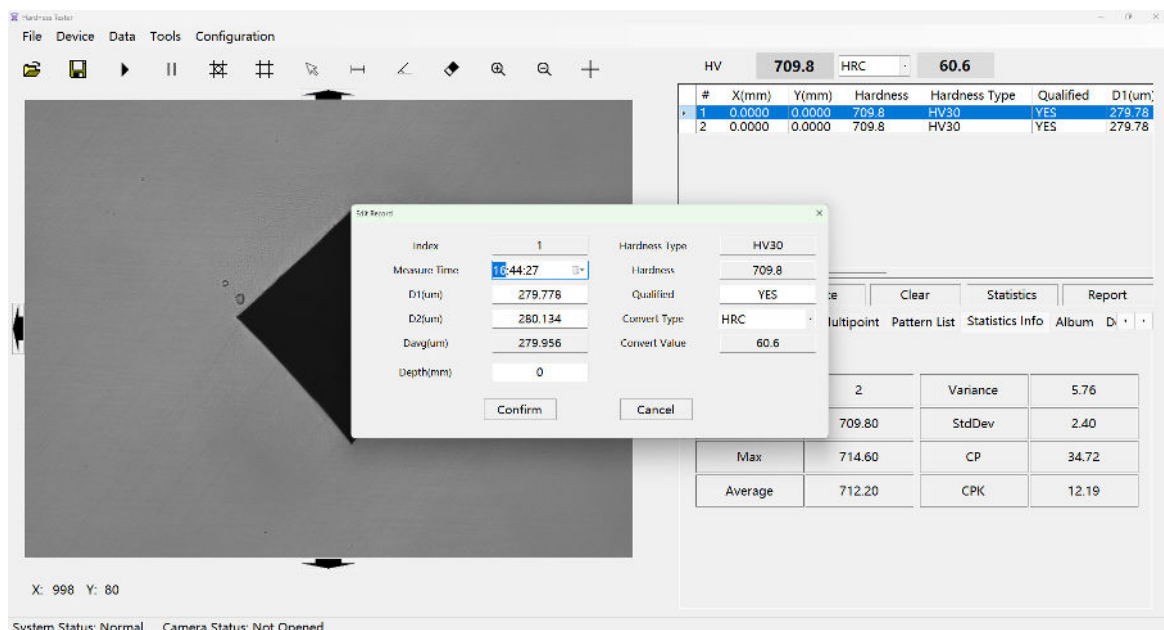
Hardness Tester

File Device Data Tools Configuration

HV 709.8 HRC 60.6

| # | X(mm) | Y(mm) | Hardness | Hardness Type | Qualified | D1(um) |
|---|---|---|---|---|---|---|
| 1 | 0.0000 | 0.0000 | 709.8 | HV30 | YES | 279.78 |
| 2 | 0.0000 | 0.0000 | 709.8 | HV30 | YES | 279.78 |

Edit Record

Index 1
Measure Time 10:44:27
D1(um) 279.778
D2(um) 280.134
Davg(um) 279.956
Depth(mm) 0
Hardness Type HV30
Hardness 709.8
Qualified YES
Convert Type HRC
Convert Value 60.6

Confirm Cancel

ce Clear Statistics Report

ultipoint Pattern List Statistics Info Album D

| | 2 | Variance | 5.76 |
|---|---|---|---|
| | 709.80 | StdDev | 2.40 |
| Max | 714.60 | CP | 34.72 |
| Average | 712.20 | CPK | 12.19 |

X: 998 Y: 80

System Status: Normal Camera Status: Not Opened